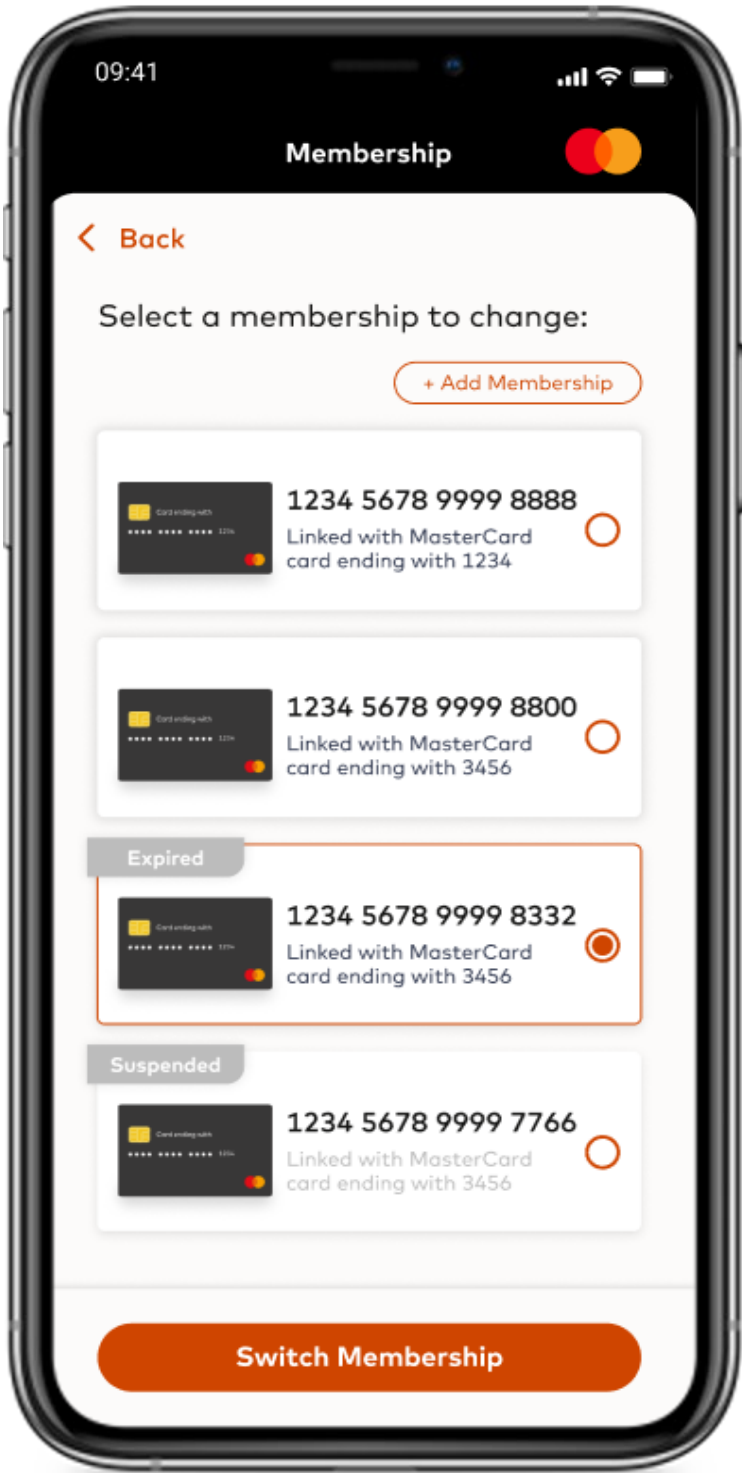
09:41

Membership

< Back

Select a membership to change:

+ Add Membership

Card ending with
•••• •••• •••• 1234

1234 5678 9999 8888
Linked with MasterCard card ending with 1234

Card ending with
•••• •••• •••• 1234

1234 5678 9999 8800
Linked with MasterCard card ending with 3456

Expired

Card ending with
•••• •••• •••• 1234

1234 5678 9999 8332
Linked with MasterCard card ending with 3456

Suspended

Card ending with
•••• •••• •••• 1234

1234 5678 9999 7766
Linked with MasterCard card ending with 3456

Switch Membership